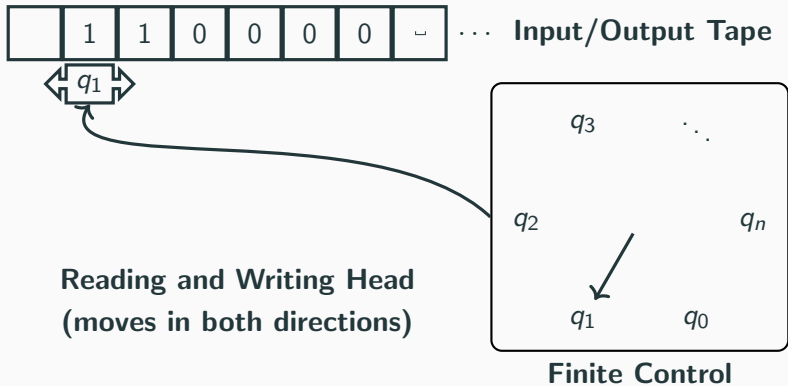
| | 1 | 1 | 0 | 0 | 0 | 0 | ␣ |
|---|---|---|---|---|---|---|---|

$\cdots$ **Input/Output Tape**

$q_1$

$q_3$

$\ddots$

$q_2$

$q_n$

$q_1$

$q_0$

**Reading and Writing Head (moves in both directions)**

**Finite Control**